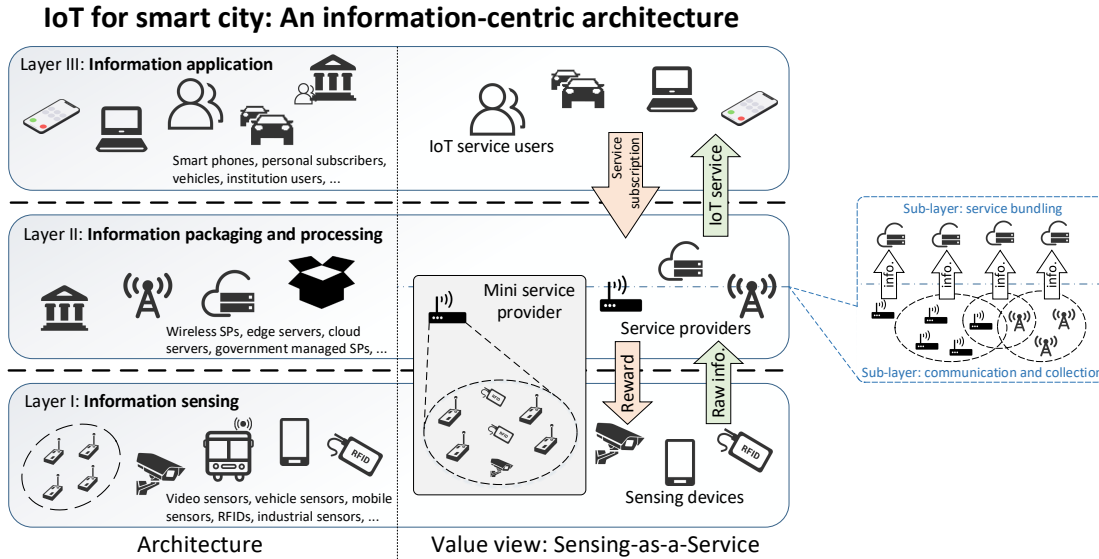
IoT for smart city: An information-centric architecture

Layer III: **Information application**

Smart phones, personal subscribers, vehicles, institution users, ...

IoT service users

Service subscription

IoT service

Layer II: **Information packaging and processing**

Wireless SPs, edge servers, cloud servers, government managed SPs, ...

Mini service provider

Service providers

Sub-layer: service bundling

info.

info.

info.

info.

Sub-layer: communication and collectio

Reward

Raw info.

Layer I: **Information sensing**

RFID

Video sensors, vehicle sensors, mobile sensors, RFIDs, industrial sensors, ...

RFID

Sensing devices

Architecture

Value view: Sensing-as-a-Service